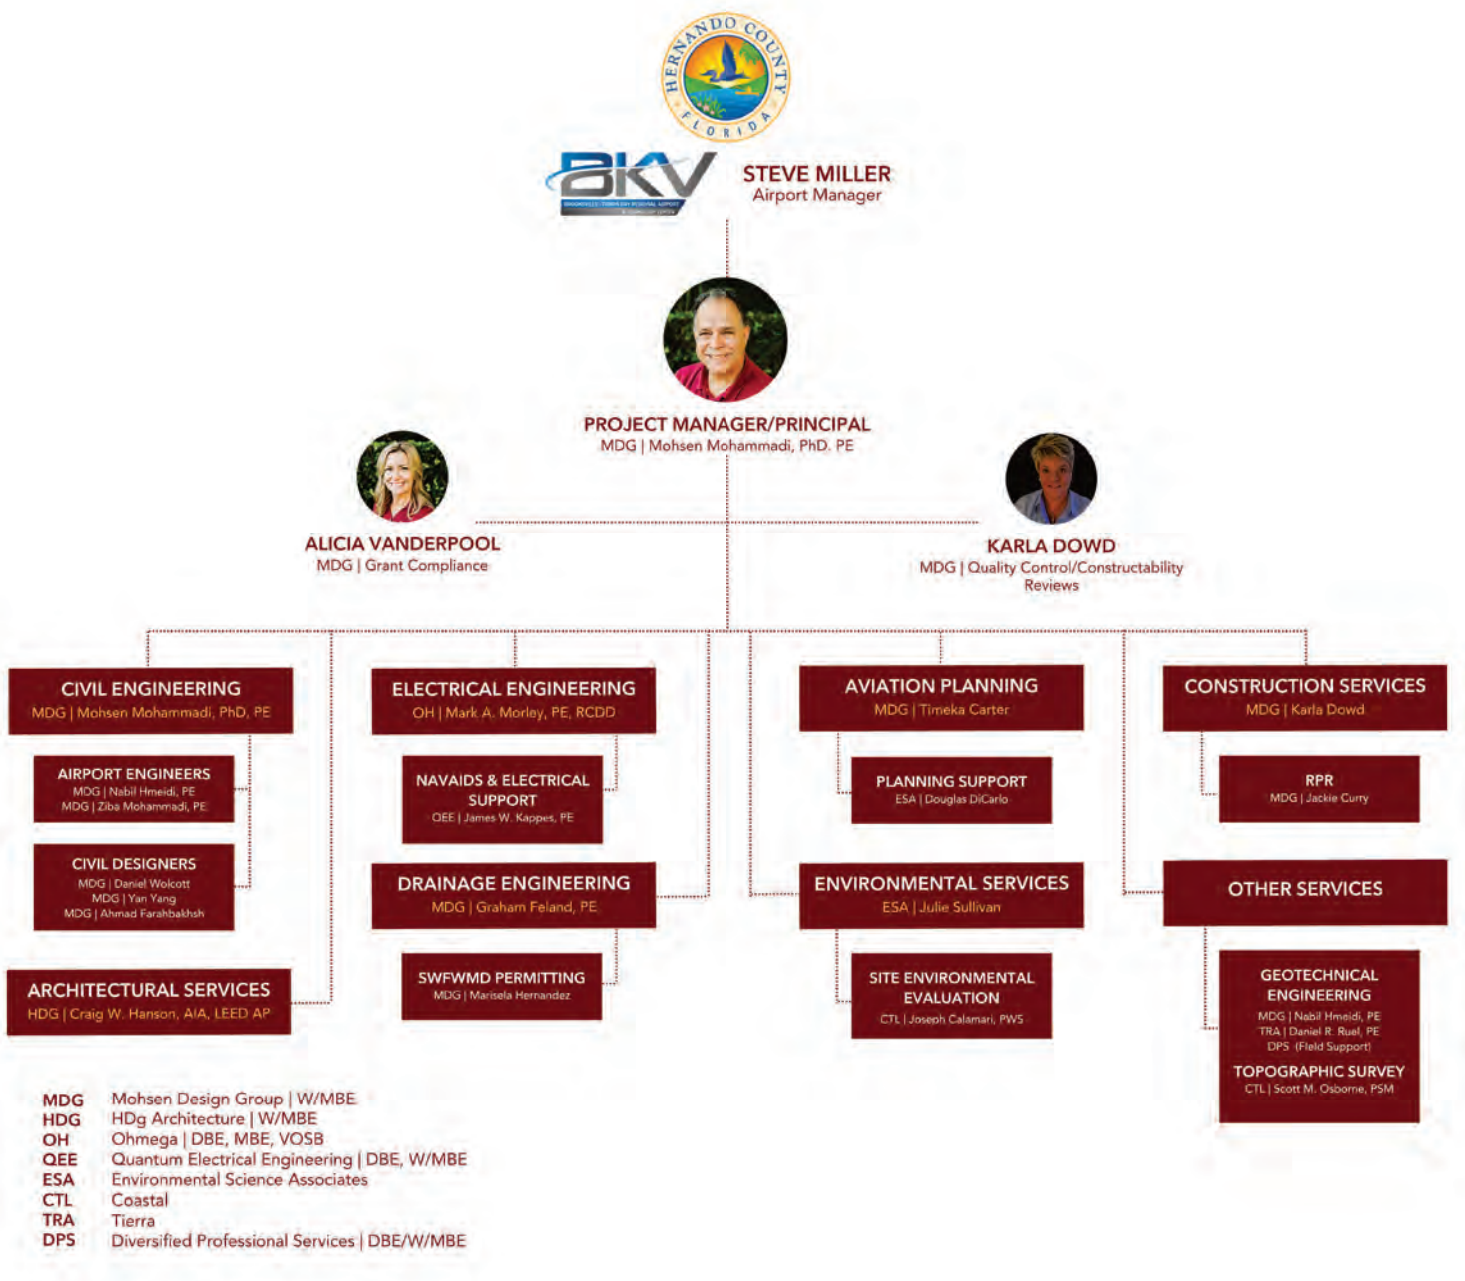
HERNANDO COUNTY FLORIDA

BKV

STEVE MILLER
Airport Manager

PROJECT MANAGER/PRINCIPAL
MDG | Mohsen Mohammadi, PhD, PE

ALICIA VANDERPOOL
MDG | Grant Compliance

KARLA DOWD
MDG | Quality Control/Constructability Reviews

CIVIL ENGINEERING
MDG | Mohsen Mohammadi, PhD, PE

AIRPORT ENGINEERS
MDG | Nabil Hmeidi, PE
MDG | Ziba Mohammadi, PE

CIVIL DESIGNERS
MDG | Daniel Wolcott
MDG | Yan Yang
MDG | Ahmad Farahbakhsh

ARCHITECTURAL SERVICES
HDG | Craig W. Hanson, AIA, LEED AP

ELECTRICAL ENGINEERING
OH | Mark A. Morley, PE, RCDD

NAVAIDS & ELECTRICAL SUPPORT
QEE | James W. Kappes, PE

DRAINAGE ENGINEERING
MDG | Graham Feland, PE

SWFWMD PERMITTING
MDG | Marisela Hernandez

AVIATION PLANNING
MDG | Timeka Carter

PLANNING SUPPORT
ESA | Douglas DiCarlo

ENVIRONMENTAL SERVICES
ESA | Julie Sullivan

SITE ENVIRONMENTAL EVALUATION
CTL | Joseph Calamari, PWS

CONSTRUCTION SERVICES
MDG | Karla Dowd

RPR
MDG | Jackie Curry

OTHER SERVICES

GEOTECHNICAL ENGINEERING
MDG | Nabil Hmeidi, PE
TRA | Daniel R. Ruel, PE
DPS (Field Support)

TOPOGRAPHIC SURVEY
CTL | Scott M. Osborne, PSM

MDG Mohsen Design Group | W/MBE
HDG HDg Architecture | W/MBE
OH Ohmega | DBE, MBE, VOSB
QEE Quantum Electrical Engineering | DBE, W/MBE
ESA Environmental Science Associates
CTL Coastal
TRA Tierra
DPS Diversified Professional Services | DBE/W/MBE